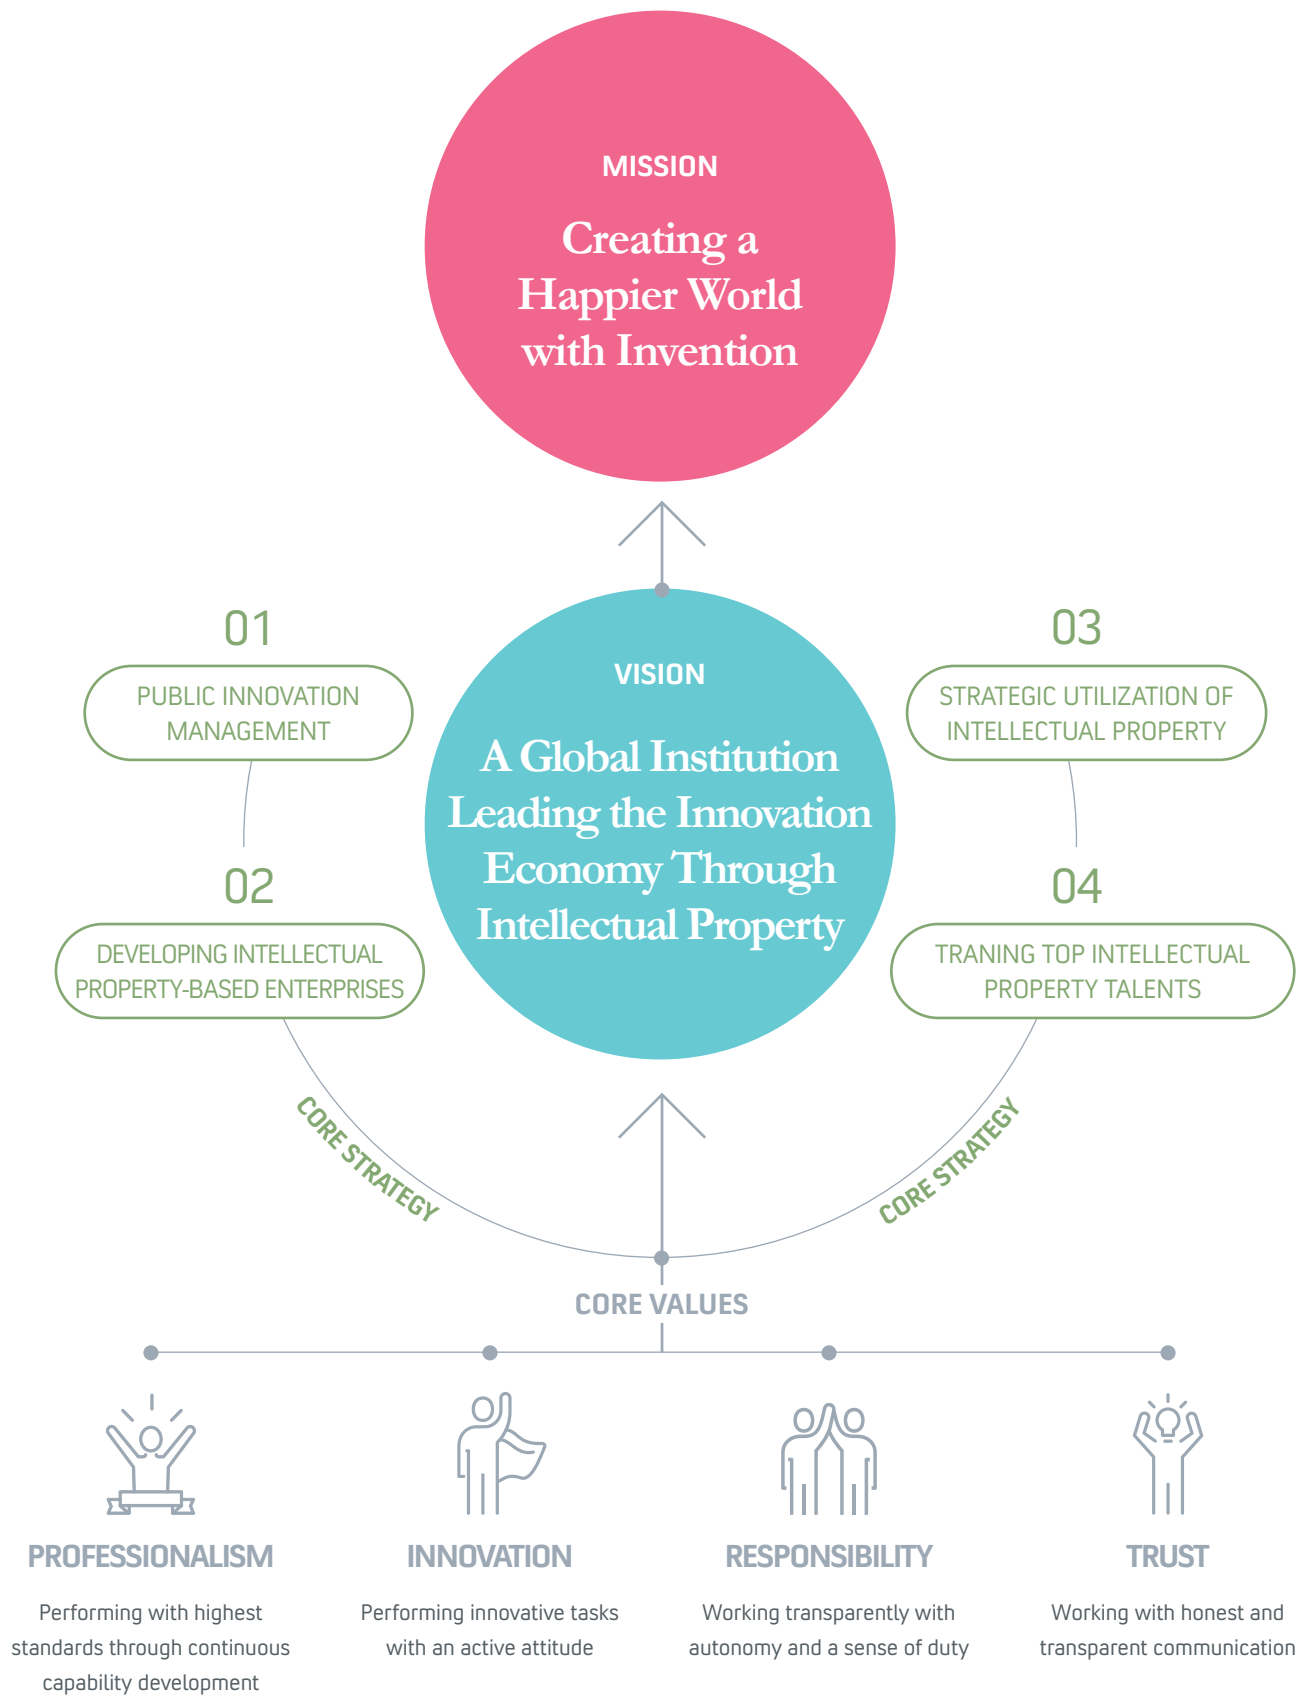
MISSION

Creating a Happier World with Invention

01

PUBLIC INNOVATION MANAGEMENT

VISION

A Global Institution Leading the Innovation Economy Through Intellectual Property

03

STRATEGIC UTILIZATION OF INTELLECTUAL PROPERTY

02

DEVELOPING INTELLECTUAL PROPERTY-BASED ENTERPRISES

04

TRANING TOP INTELLECTUAL PROPERTY TALENTS

CORE STRATEGY

CORE STRATEGY

CORE VALUES

PROFESSIONALISM

Performing with highest standards through continuous capability development

INNOVATION

Performing innovative tasks with an active attitude

RESPONSIBILITY

Working transparently with autonomy and a sense of duty

TRUST

Working with honest and transparent communication